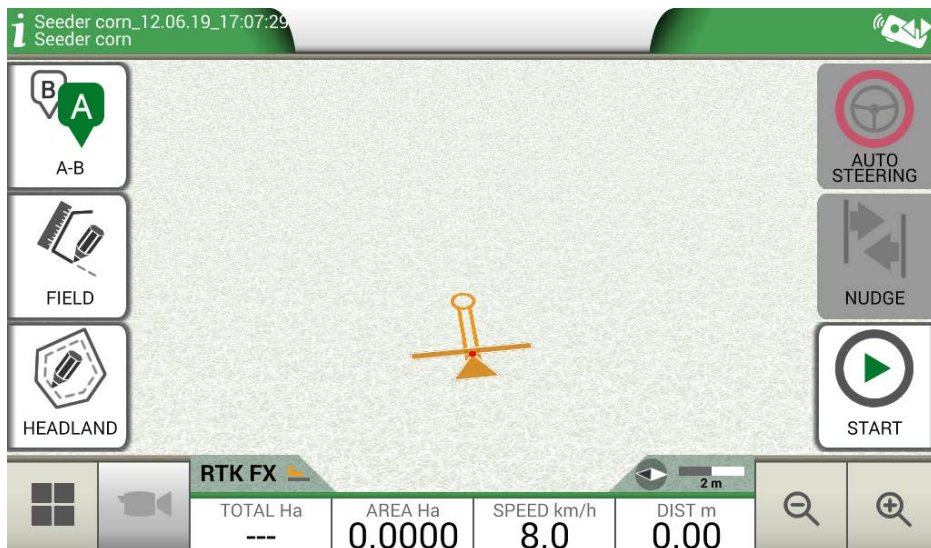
i Seeder corn_12.06.19_17:07:29
Seeder corn

B A
A-B

FIELD

HEADLAND

AUTO STEERING

NUDGE

START

RTK FX

2 m

| TOTAL Ha | AREA Ha | SPEED km/h | DIST m |
|---|---|---|---|
| --- | 0.0000 | 8.0 | 0.00 |